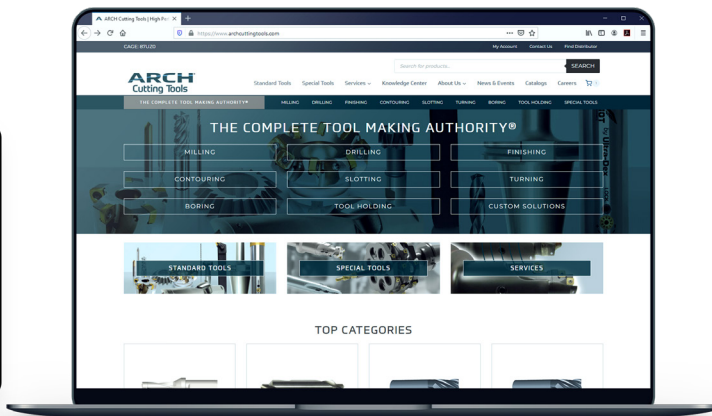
ARCH Cutting Tools | High Per

https://www.archcuttingtools.com

CAGE: 87UZ0

My Account Contact Us Find Distributor

Search for products...

SEARCH

ARCH Cutting Tools

Standard Tools Special Tools Services Knowledge Center About Us News & Events Catalogs Careers

THE COMPLETE TOOL MAKING AUTHORITY®

MILLING DRILLING FINISHING CONTOURING SLOTTING TURNING BORING TOOL HOLDING SPECIAL TOOLS

THE COMPLETE TOOL MAKING AUTHORITY®

MILLING

DRILLING

FINISHING

CONTOURING

SLOTTING

TURNING

BORING

TOOL HOLDING

CUSTOM SOLUTIONS

STANDARD TOOLS

SPECIAL TOOLS

SERVICES

TOP CATEGORIES